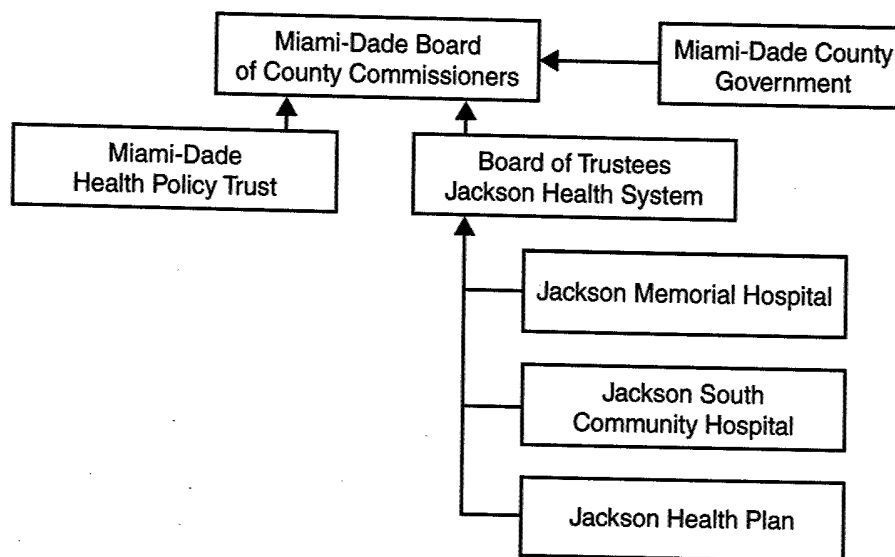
Miami-Dade Board of County Commissioners

Miami-Dade County Government

Miami-Dade Health Policy Trust

Board of Trustees Jackson Health System

Jackson Memorial Hospital

Jackson South Community Hospital

Jackson Health Plan